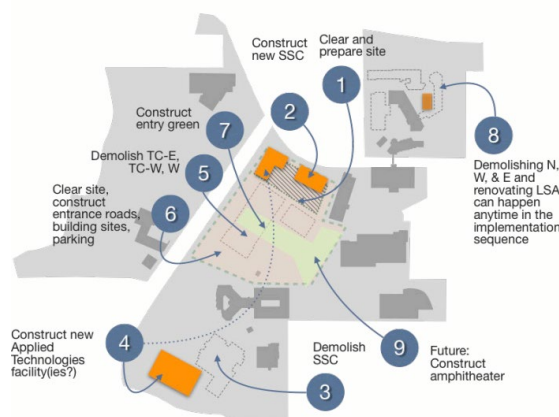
Construct new SSC

Clear and prepare site

1

2

7

Construct entry green

8

Demolishing N, W, & E and renovating LSA can happen anytime in the implementation sequence

Demolish TC-E, TC-W, W

5

Clear site, construct entrance roads, building sites, parking

6

Construct new Applied Technologies facility(ies?)

4

Demolish SSC

9

Future: Construct amphitheater

3